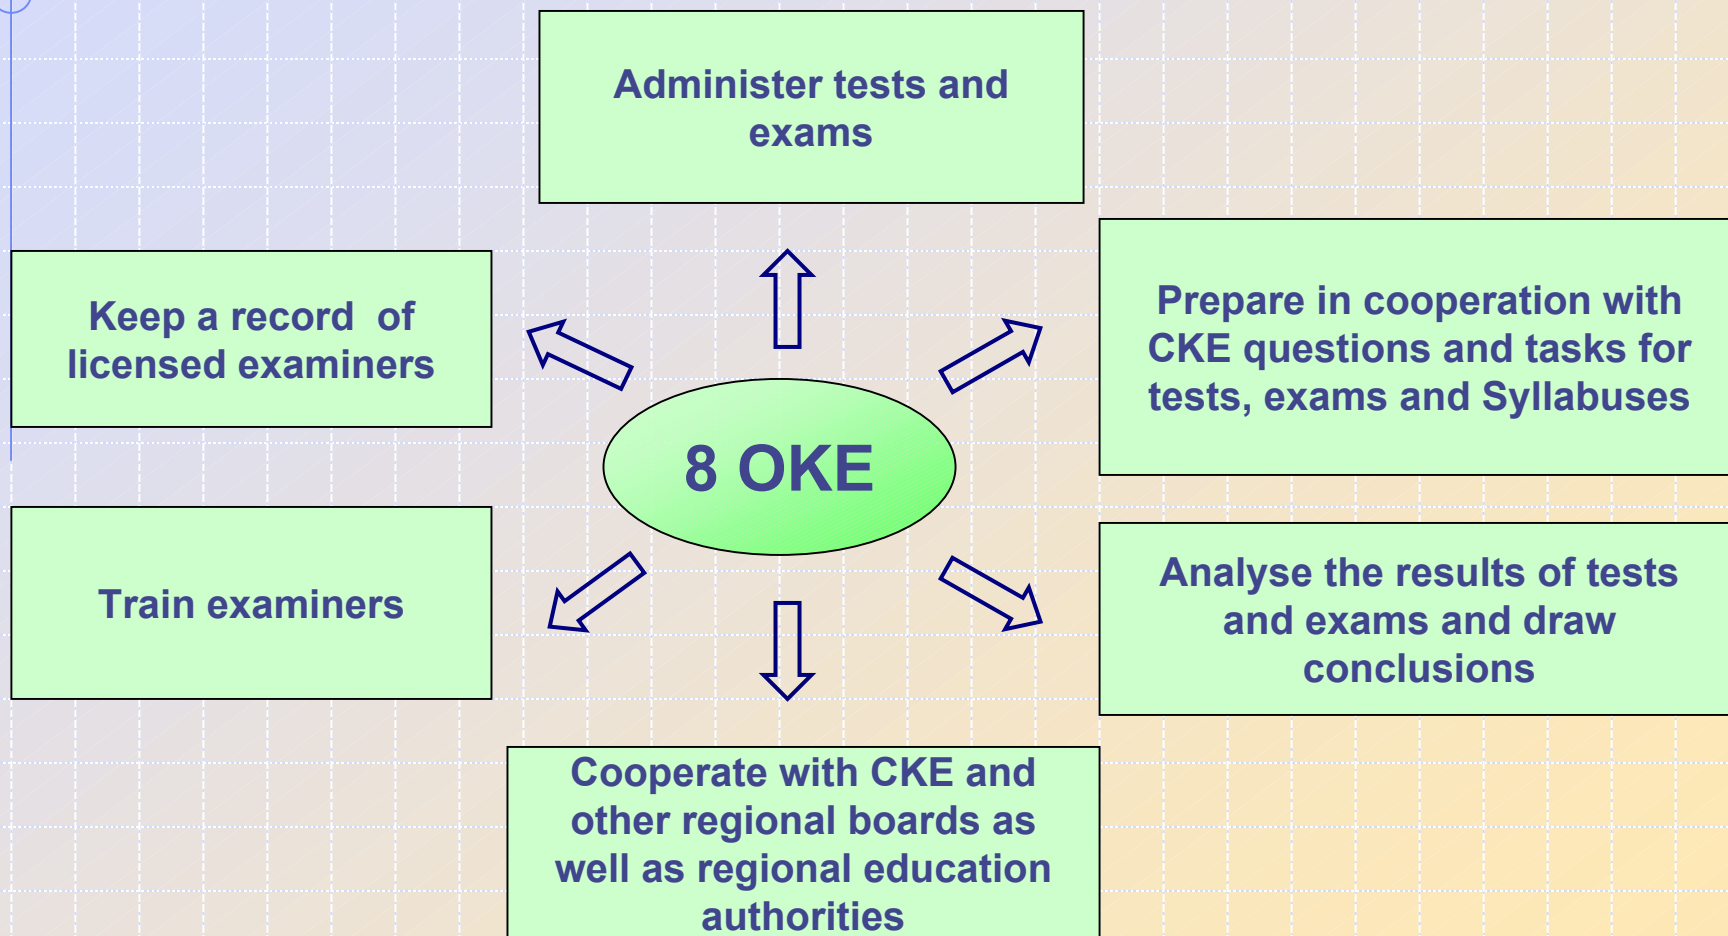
Administer tests and exams

Keep a record of licensed examiners

Prepare in cooperation with CKE questions and tasks for tests, exams and Syllabuses

8 OKE

Train examiners

Analyse the results of tests and exams and draw conclusions

Cooperate with CKE and other regional boards as well as regional education authorities